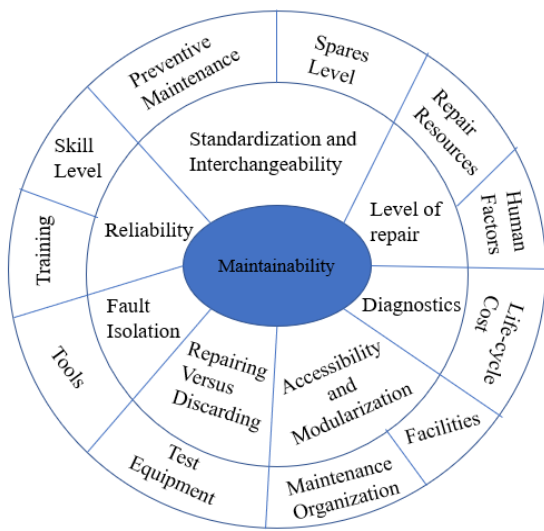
Maintainability

Standardization and Interchangeability

Level of repair

Diagnostics

Accessibility and Modularization

Repairing Versus Discarding

Fault Isolation

Reliability

Preventive Maintenance

Spares Level

Repair Resources

Human Factors

Life-cycle Cost

Facilities

Maintenance Organization

Test Equipment

Tools

Training

Skill Level